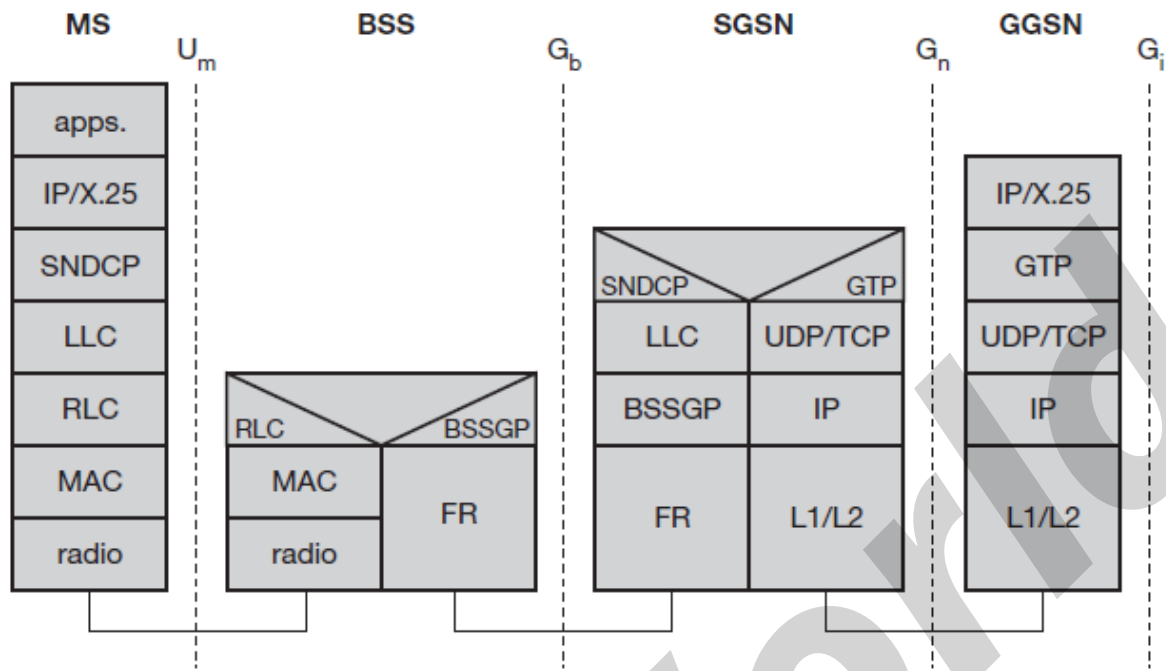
MS

$U_m$

BSS

$G_b$

SGSN

$G_n$

GGSN

$G_i$

apps.

IP/X.25

SNDCP

LLC

RLC

MAC

radio

RLC

BSSGP

MAC

radio

FR

SNDCP

GTP

LLC

UDP/TCP

BSSGP

IP

FR

L1/L2

IP/X.25

GTP

UDP/TCP

IP

L1/L2